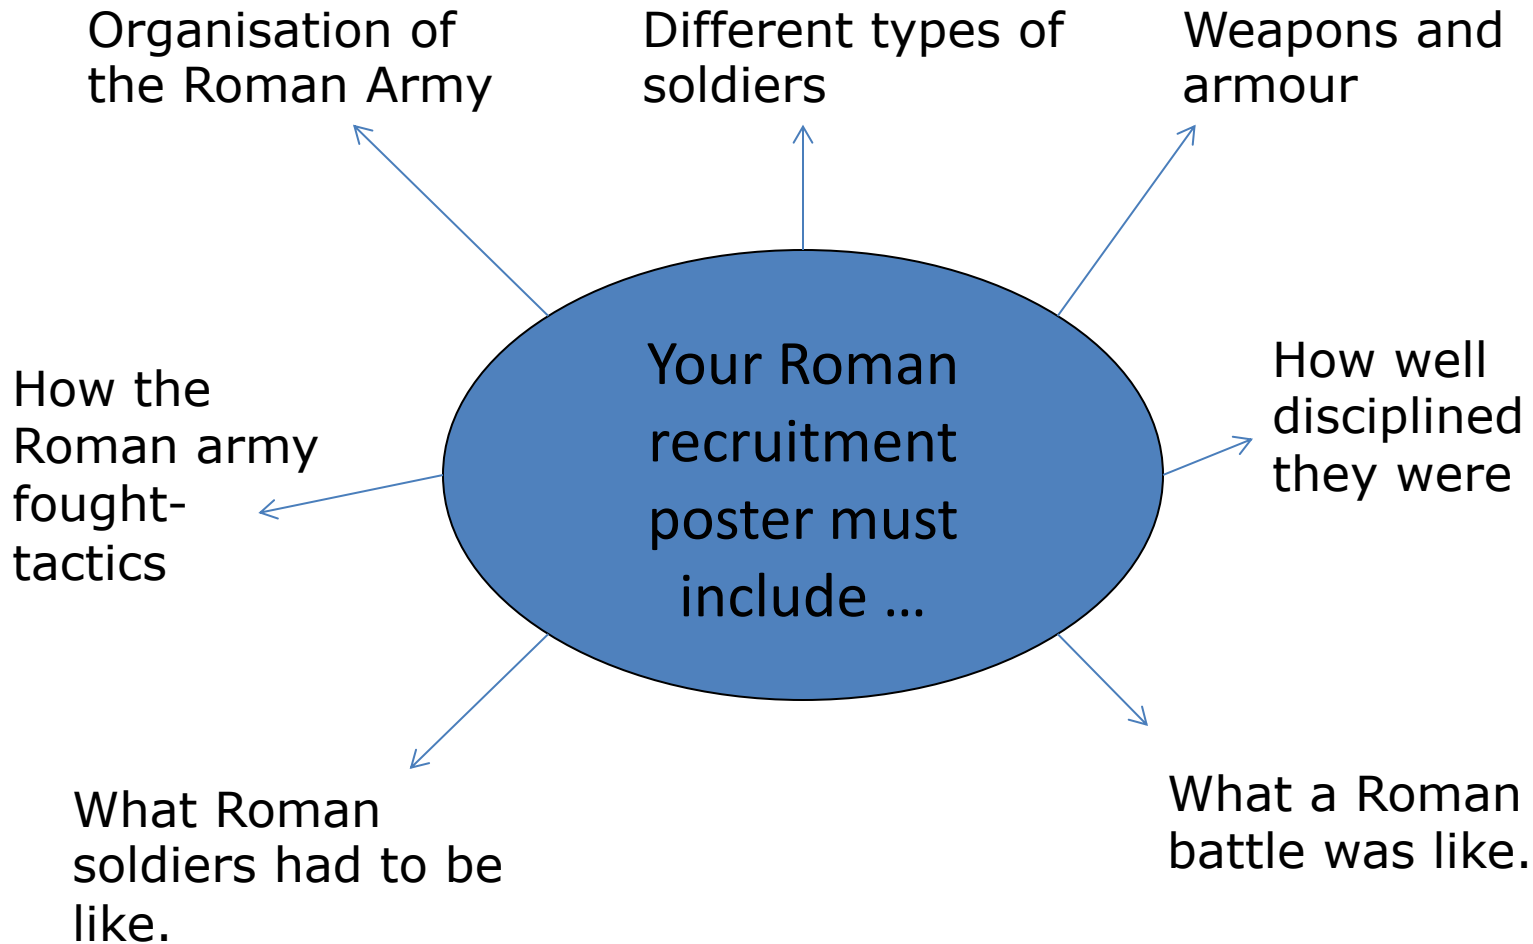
Organisation of the Roman Army

Different types of soldiers

Weapons and armour

How the Roman army fought- tactics

Your Roman recruitment poster must include …

How well disciplined they were

What Roman soldiers had to be like.

What a Roman battle was like.